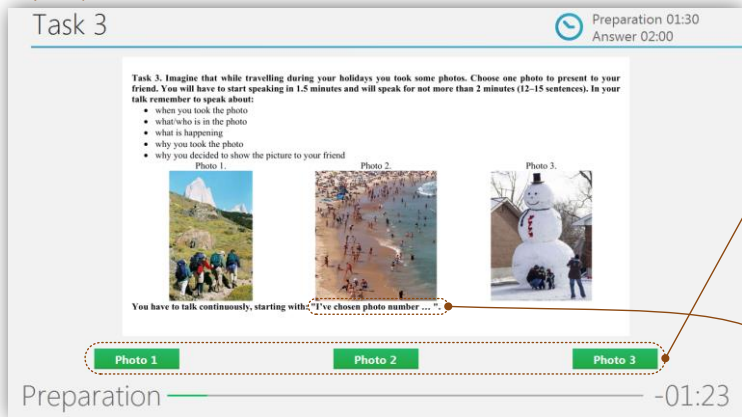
Task 3

Preparation 01:30
Answer 02:00

Task 3. Imagine that while travelling during your holidays you took some photos. Choose one photo to present to your friend. You will have to start speaking in 1.5 minutes and will speak for not more than 2 minutes (12–15 sentences). In your talk remember to speak about:

- when you took the photo
- what/who is in the photo
- what is happening
- why you took the photo
- why you decided to show the picture to your friend

Photo 1.

Photo 2.

Photo 3.

You have to talk continuously, starting with: "I've chosen photo number … ".

Photo 1

Photo 2

Photo 3

Preparation

-01:23